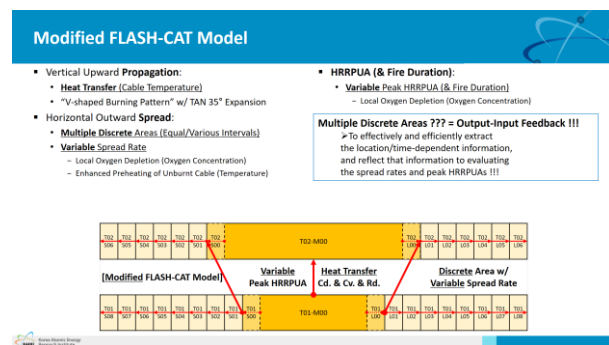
Modified FLASH-CAT Model

- Vertical Upward **Propagation**:
  - **Heat Transfer** (Cable Temperature)
  - "V-shaped Burning Pattern" w/ TAN 35° Expansion
- Horizontal Outward **Spread**:
  - **Multiple Discrete** Areas (Equal/Various Intervals)
  - **Variable** Spread Rate
    - Local Oxygen Depletion (Oxygen Concentration)
    - Enhanced Preheating of Unburnt Cable (Temperature)

- **HRRPUA (& Fire Duration)**:
  - **Variable** Peak HRRPUA (& Fire Duration)
    - Local Oxygen Depletion (Oxygen Concentration)

**Multiple Discrete Areas ??? = Output-Input Feedback !!!**
➢To effectively and efficiently extract the location/time-dependent information, and reflect that information to evaluating the spread rates and peak HRRPUAs !!!

| T02 S06 | T02 S05 | T02 S04 | T02 S03 | T02 S02 | T02 S01 | T02 S00 | T02-M00 | T02 L00 | T02 L01 | T02 L02 | T02 L03 | T02 L04 | T02 L05 | T02 L06 |
|---|---|---|---|---|---|---|---|---|---|---|---|---|---|---|

[Modified FLASH-CAT Model]  Variable Peak HRRPUA  Heat Transfer Cd. & Cv. & Rd.  Discrete Area w/ Variable Spread Rate

| T01 S08 | T01 S07 | T01 S06 | T01 S05 | T01 S04 | T01 S03 | T01 S02 | T01 S01 | T01 S00 | T01-M00 | T01 L00 | T01 L01 | T01 L02 | T01 L03 | T01 L04 | T01 L05 | T01 L06 | T01 L07 | T01 L08 |
|---|---|---|---|---|---|---|---|---|---|---|---|---|---|---|---|---|---|---|

Korea Atomic Energy Research Institute